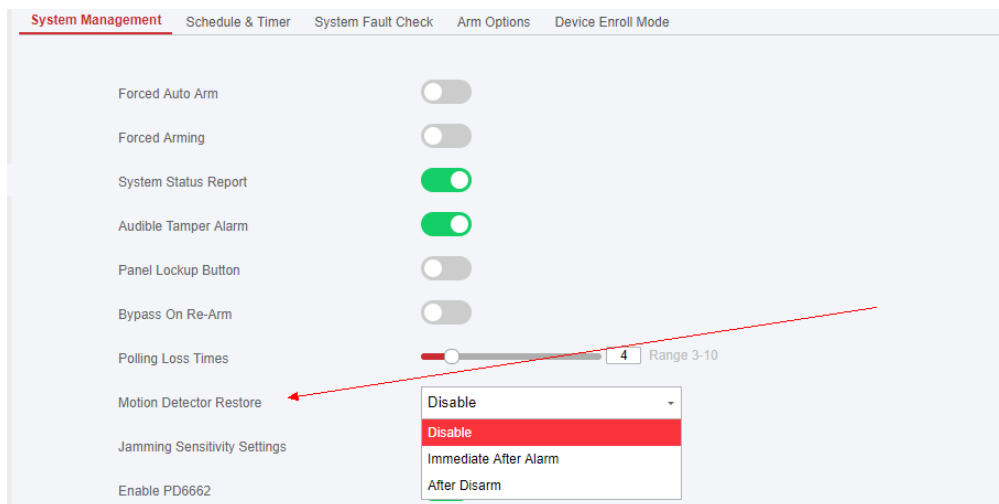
System Management   Schedule & Timer   System Fault Check   Arm Options   Device Enroll Mode

Forced Auto Arm

Forced Arming

System Status Report

Audible Tamper Alarm

Panel Lockup Button

Bypass On Re-Arm

Polling Loss Times   4   Range 3-10

Motion Detector Restore   Disable

Jamming Sensitivity Settings

Enable PD6662

Disable
Immediate After Alarm
After Disarm